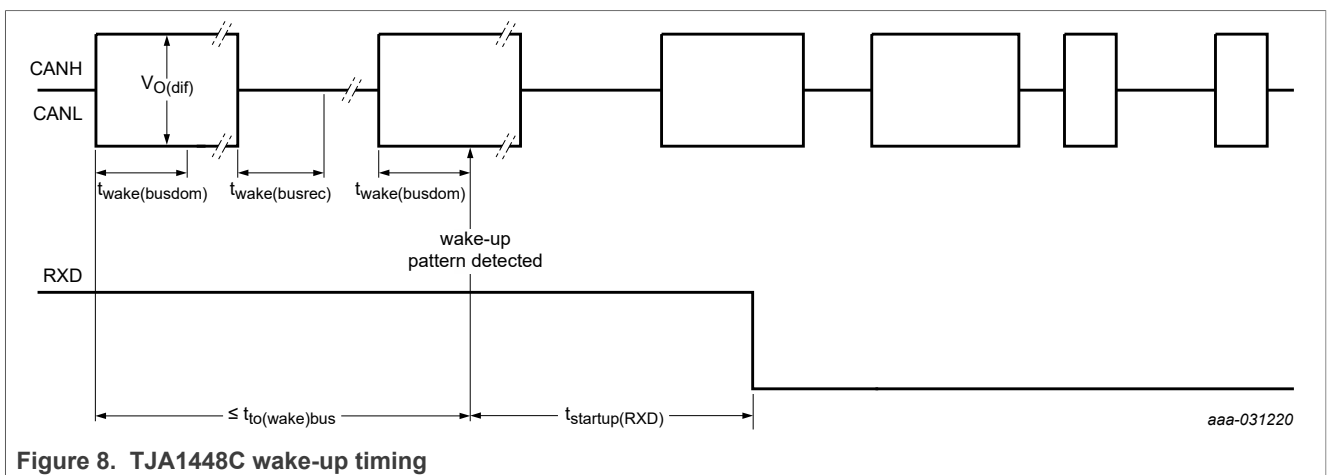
CANH

CANL

$V_{O(dif)}$

$t_{wake(busdom)}$

$t_{wake(busrec)}$

$t_{wake(busdom)}$

wake-up pattern detected

RXD

$\leq t_{to(wake)bus}$

$t_{startup(RXD)}$

aaa-031220

Figure 8. TJA1448C wake-up timing